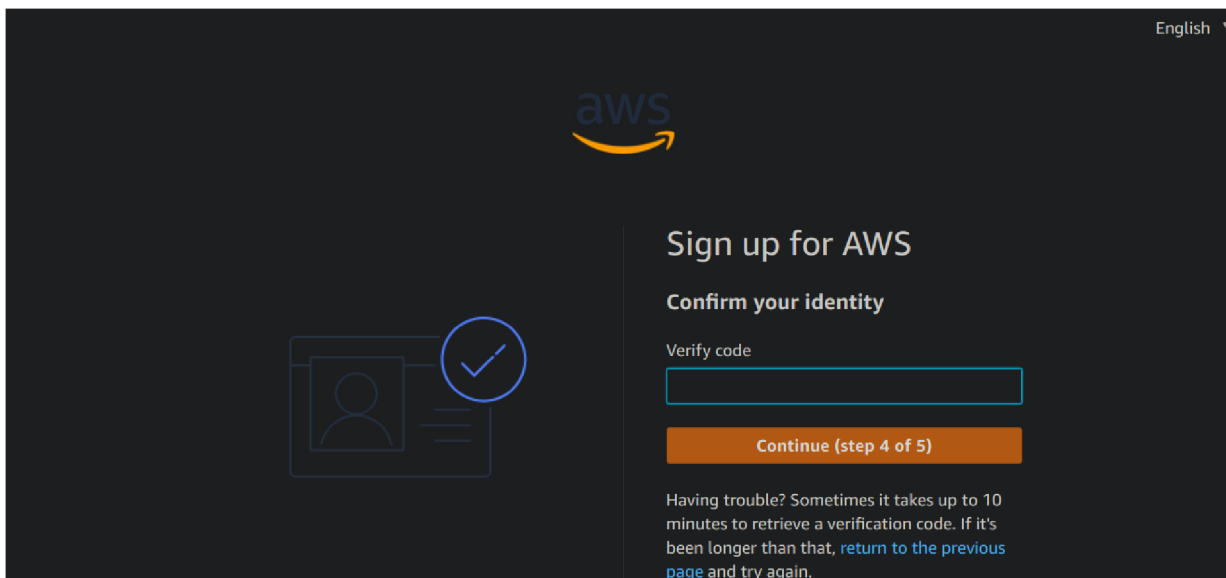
English

aws

Sign up for AWS

Confirm your identity

Verify code

Continue (step 4 of 5)

Having trouble? Sometimes it takes up to 10 minutes to retrieve a verification code. If it's been longer than that, return to the previous page and try again.